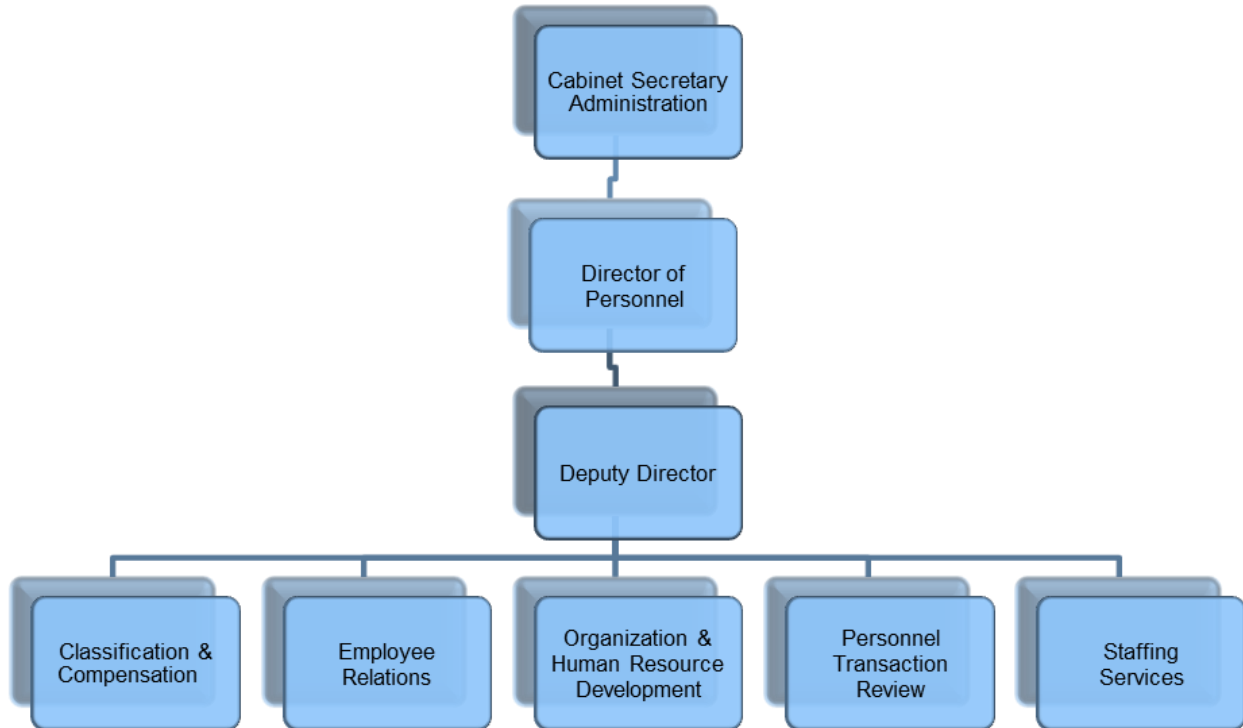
Cabinet Secretary
Administration

Director of
Personnel

Deputy Director

Classification &
Compensation

Employee
Relations

Organization &
Human Resource
Development

Personnel
Transaction
Review

Staffing
Services